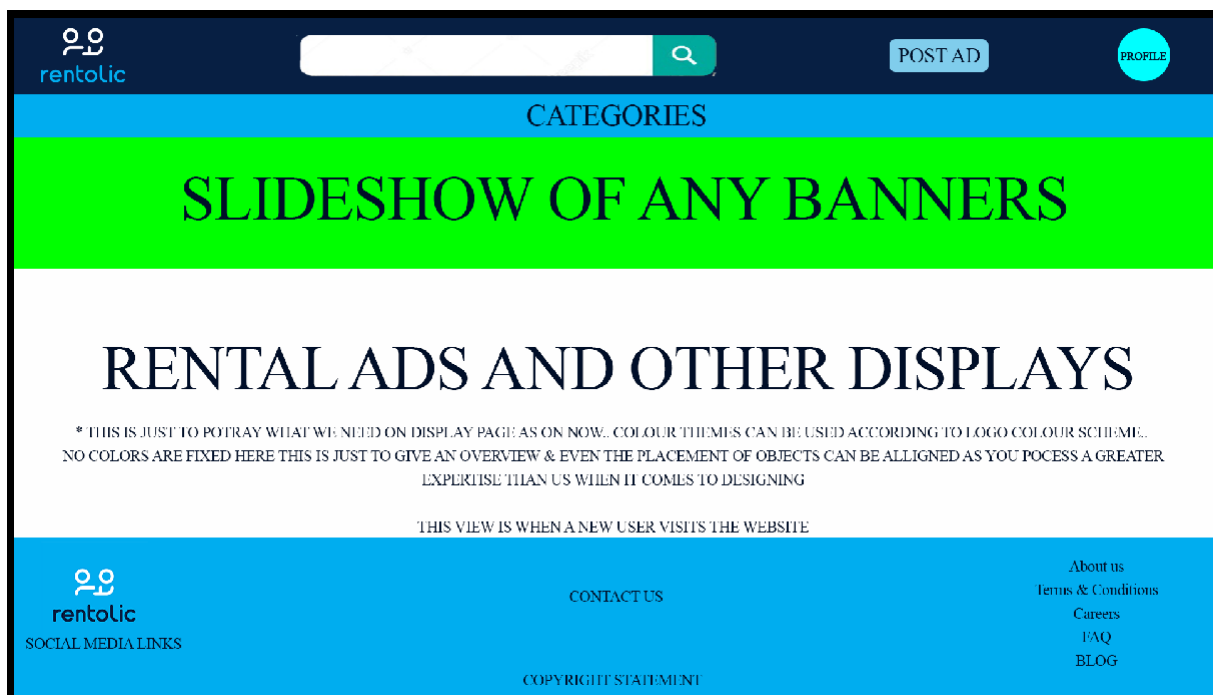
rentolic

POST AD

PROFILE

CATEGORIES

SLIDESHOW OF ANY BANNERS

RENTAL ADS AND OTHER DISPLAYS

* THIS IS JUST TO POTRAY WHAT WE NEED ON DISPLAY PAGE AS ON NOW.. COLOUR THEMES CAN BE USED ACCORDING TO LOGO COLOUR SCHEME.. NO COLORS ARE FIXED HERE THIS IS JUST TO GIVE AN OVERVIEW & EVEN THE PLACEMENT OF OBJECTS CAN BE ALLIGNED AS YOU POCESS A GREATER EXPERTISE THAN US WHEN IT COMES TO DESIGNING

THIS VIEW IS WHEN A NEW USER VISITS THE WEBSITE

rentolic

SOCIAL MEDIA LINKS

CONTACT US

About us
Terms & Conditions
Careers
FAQ
BLOG

COPYRIGHT STATEMENT